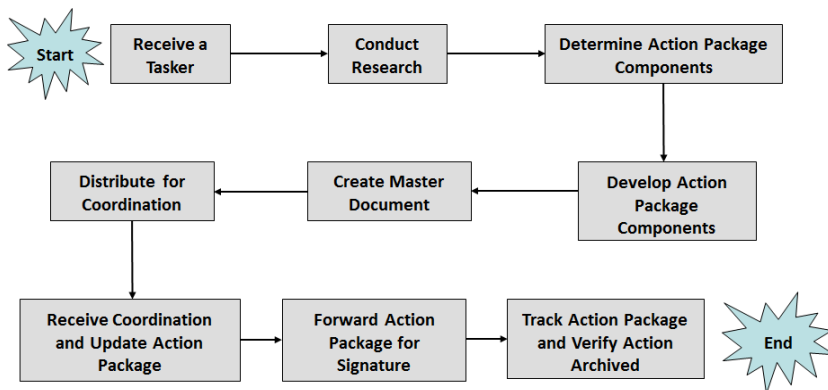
Start

Receive a Tasker

Conduct Research

Determine Action Package Components

Develop Action Package Components

Create Master Document

Distribute for Coordination

Receive Coordination and Update Action Package

Forward Action Package for Signature

Track Action Package and Verify Action Archived

End